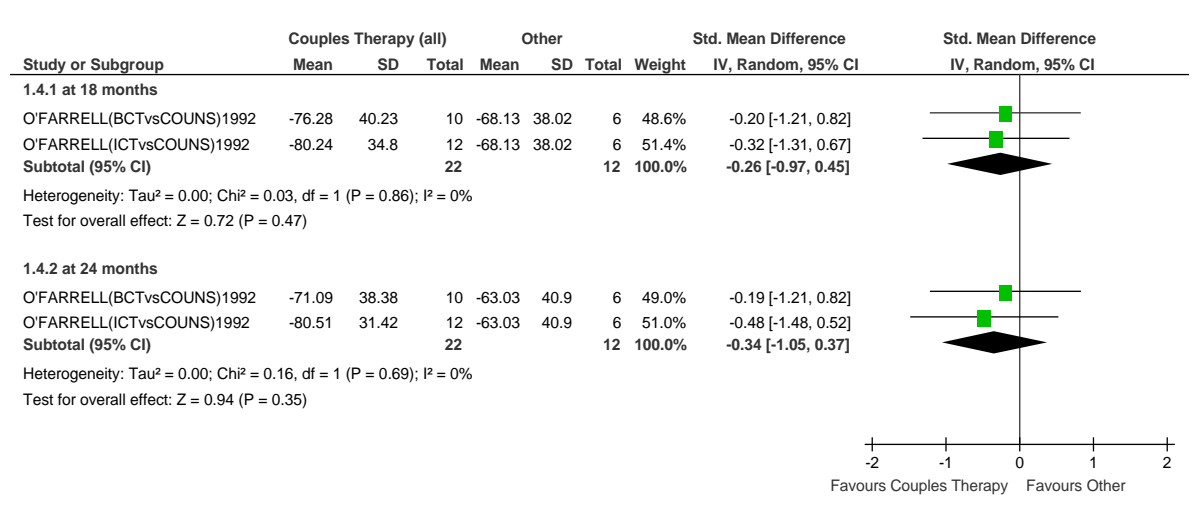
| Study or Subgroup | Couples Therapy (all) Mean | SD | Total | Other Mean | SD | Total | Weight | Std. Mean Difference IV, Random, 95% CI | Std. Mean Difference IV, Random, 95% CI |
|---|---|---|---|---|---|---|---|---|---|
| **1.4.1 at 18 months** | | | | | | | | | |
| O'FARRELL(BCTvsCOUNS)1992 | -76.28 | 40.23 | 10 | -68.13 | 38.02 | 6 | 48.6% | -0.20 [-1.21, 0.82] | |
| O'FARRELL(ICTvsCOUNS)1992 | -80.24 | 34.8 | 12 | -68.13 | 38.02 | 6 | 51.4% | -0.32 [-1.31, 0.67] | |
| **Subtotal (95% CI)** | | | **22** | | | **12** | **100.0%** | **-0.26 [-0.97, 0.45]** | |
| Heterogeneity: Tau² = 0.00; Chi² = 0.03, df = 1 (P = 0.86); I² = 0% | | | | | | | | | |
| Test for overall effect: Z = 0.72 (P = 0.47) | | | | | | | | | |
| **1.4.2 at 24 months** | | | | | | | | | |
| O'FARRELL(BCTvsCOUNS)1992 | -71.09 | 38.38 | 10 | -63.03 | 40.9 | 6 | 49.0% | -0.19 [-1.21, 0.82] | |
| O'FARRELL(ICTvsCOUNS)1992 | -80.51 | 31.42 | 12 | -63.03 | 40.9 | 6 | 51.0% | -0.48 [-1.48, 0.52] | |
| **Subtotal (95% CI)** | | | **22** | | | **12** | **100.0%** | **-0.34 [-1.05, 0.37]** | |
| Heterogeneity: Tau² = 0.00; Chi² = 0.16, df = 1 (P = 0.69); I² = 0% | | | | | | | | | |
| Test for overall effect: Z = 0.94 (P = 0.35) | | | | | | | | | |

-2 -1 0 1 2
Favours Couples Therapy Favours Other